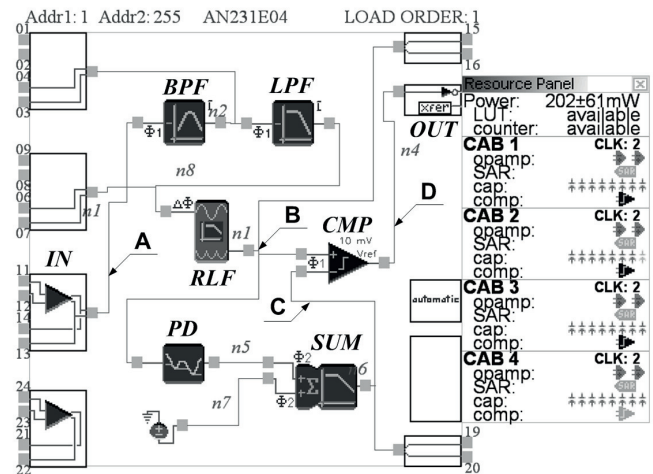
Addr1: 1 Addr2: 255 AN231E04 LOAD ORDER: 1

01
02
04
03
09
08
06
05
07
11
12
13
14
24
23
21
22
15
16
19
20

BPF
LPF
$\Phi_1$
$\Phi_1$
n2
n8
n1
$\Delta\Phi$
RLF
n1
IN
A
B
C
D
CMP
10 mV
Vref
$\Phi_1$
OUT
xfer
n4
PD
n5
SUM
$\Phi_2$
$\Phi_2$
6
n7
automatic

Resource Panel
Power: 202±61mW
LUT: available
counter: available
CAB 1 CLK: 2
opamp:
SAR:
cap:
comp:
CAB 2 CLK: 2
opamp:
SAR:
cap:
comp:
CAB 3 CLK: 2
opamp:
SAR:
cap:
comp:
CAB 4 CLK: 2
opamp:
SAR:
cap:
comp: